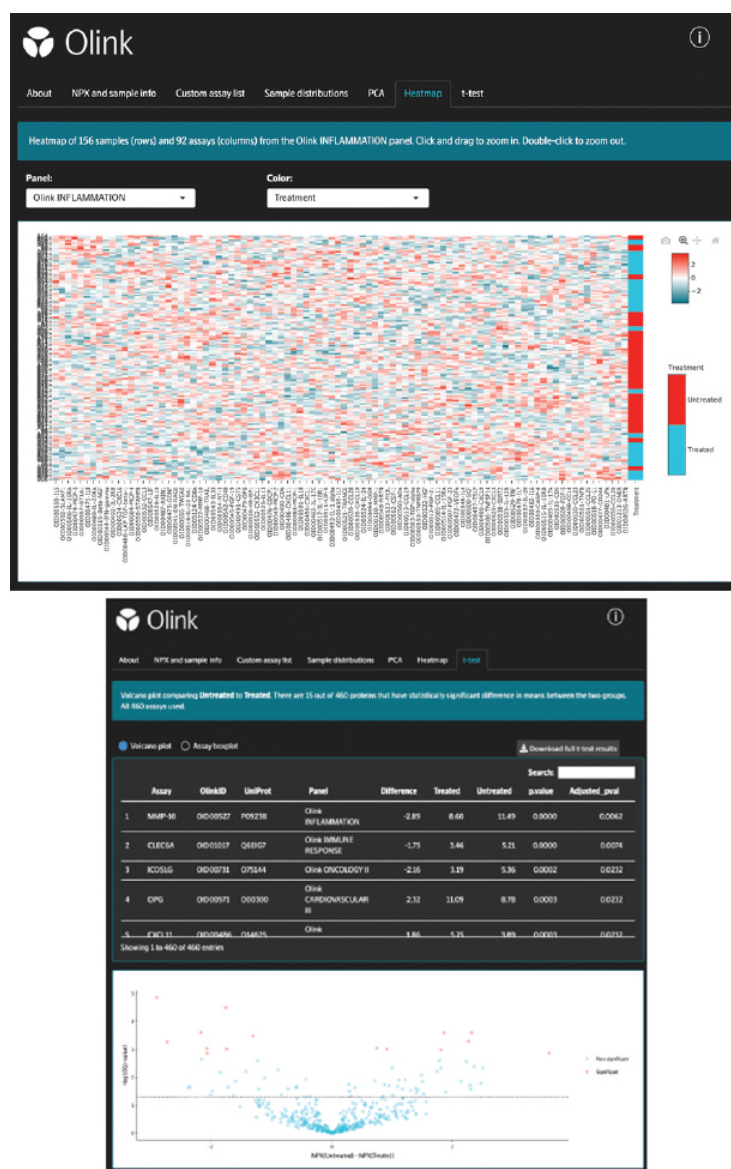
Olink

About NPX and sample info Custom assay list Sample distributions PCA Heatmap t-test

Heatmap of 156 samples (rows) and 92 assays (columns) from the Olink INFLAMMATION panel. Click and drag to zoom in. Double-click to zoom out.

Panel:
Olink INFLAMMATION

Color:
Treatment

2
0
−2

Treatment
Untreated
Treated

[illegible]

Treatment

Olink

About NPX and sample info Custom assay list Sample distributions PCA Heatmap t-test

Volcano plot comparing Untreated to Treated. There are 15 out of 460 proteins that have statistically significant difference in means between the two groups. All 460 assays used.

Volcano plot Assay boxplot

Download full t-test results

Search:

| | Assay | OlinkID | UniProt | Panel | Difference | Treated | Untreated | p.value | Adjusted_pval |
|---|---|---|---|---|---|---|---|---|---|
| 1 | MMP-10 | OID00527 | P09238 | Olink INFLAMMATION | -2.89 | 8.60 | 11.49 | 0.0000 | 0.0062 |
| 2 | CLEC6A | OID01017 | Q6EIG7 | Olink IMMUNE RESPONSE | -1.75 | 3.46 | 5.21 | 0.0000 | 0.0074 |
| 3 | ICOSLG | OID00731 | O75144 | Olink ONCOLOGY II | -2.16 | 3.19 | 5.36 | 0.0002 | 0.0232 |
| 4 | OPG | OID00571 | O00300 | Olink CARDIOVASCULAR III | 2.32 | 11.09 | 8.78 | 0.0003 | 0.0232 |
| 5 | CXCL11 | OID00486 | O14625 | Olink | 1.86 | 5.75 | 3.89 | 0.0003 | 0.0232 |

Showing 1 to 460 of 460 entries

5
4
3
2
1
0

-log10(p-value)

-2 0 2

NPX(Untreated) - NPX(Treated)

Non-significant
Significant